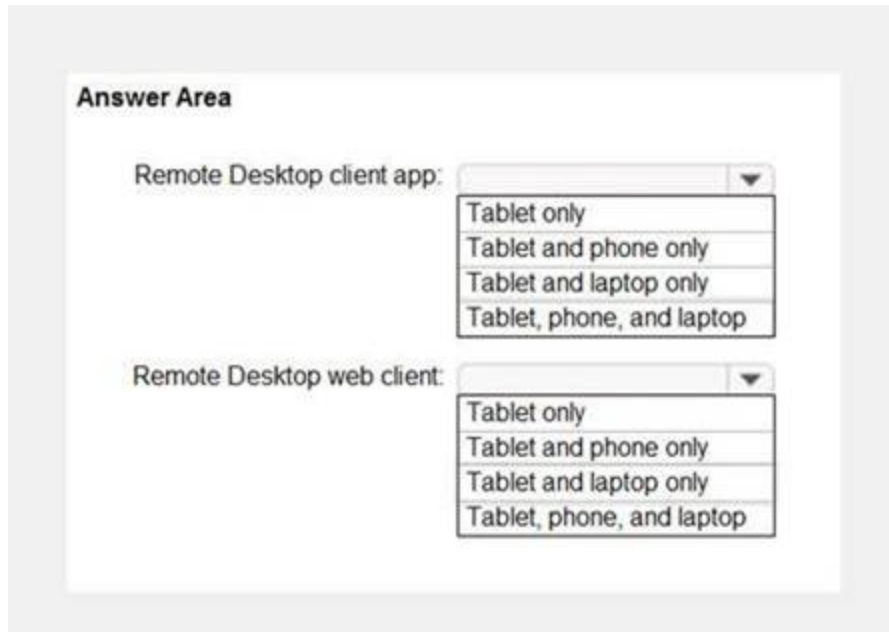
Answer Area

Remote Desktop client app:

Tablet only
Tablet and phone only
Tablet and laptop only
Tablet, phone, and laptop

Remote Desktop web client:

Tablet only
Tablet and phone only
Tablet and laptop only
Tablet, phone, and laptop